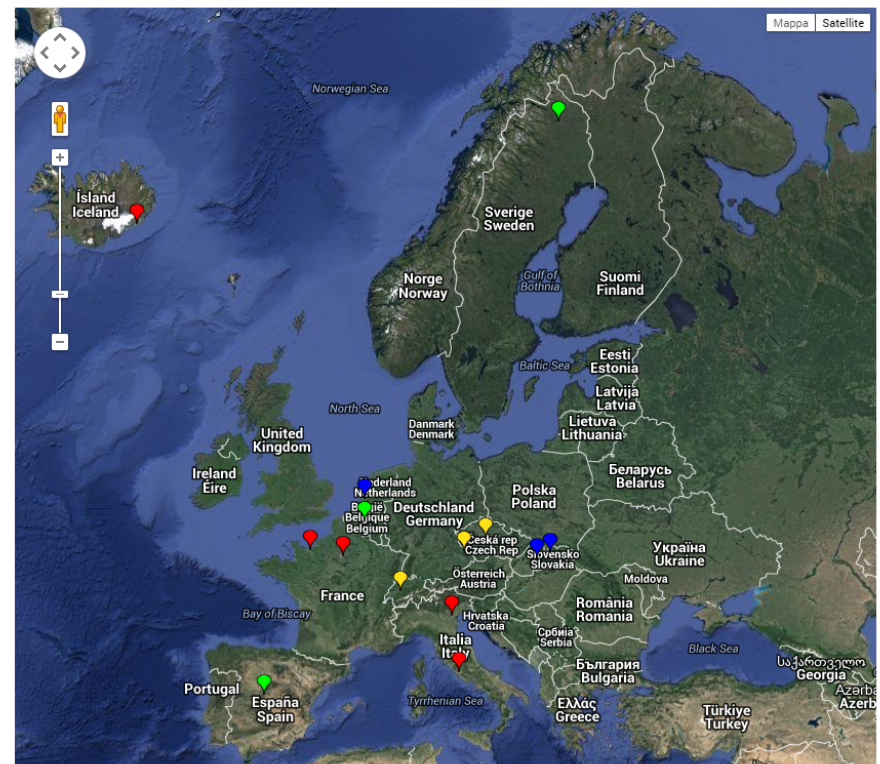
Mappa Satellite

+

−

−

Norwegian Sea

Ísland
Iceland

Sverige
Sweden

Norge
Norway

Gulf of
Bothnia

Suomi
Finland

Eesti
Estonia

Baltic Sea

Latvija
Latvia

North Sea

Danmark
Denmark

Lietuva
Lithuania

United
Kingdom

Ireland
Éire

Nederland
Netherlands

Беларусь
Belarus

Polska
Poland

België
Belgique
Belgium

Deutschland
Germany

Česká rep
Czech Rep

Україна
Ukraine

Slovensko
Slovakia

Moldova

Österreich
Austria

France

Bay of Biscay

România
Romania

Hrvatska
Croatia

Србија
Serbia

Black Sea

Italia
Italy

საქართველო
Georgia

България
Bulgaria

Portugal

España
Spain

Tyrrhenian Sea

Ελλάς
Greece

Türkiye
Turkey

Azerba
Azerb